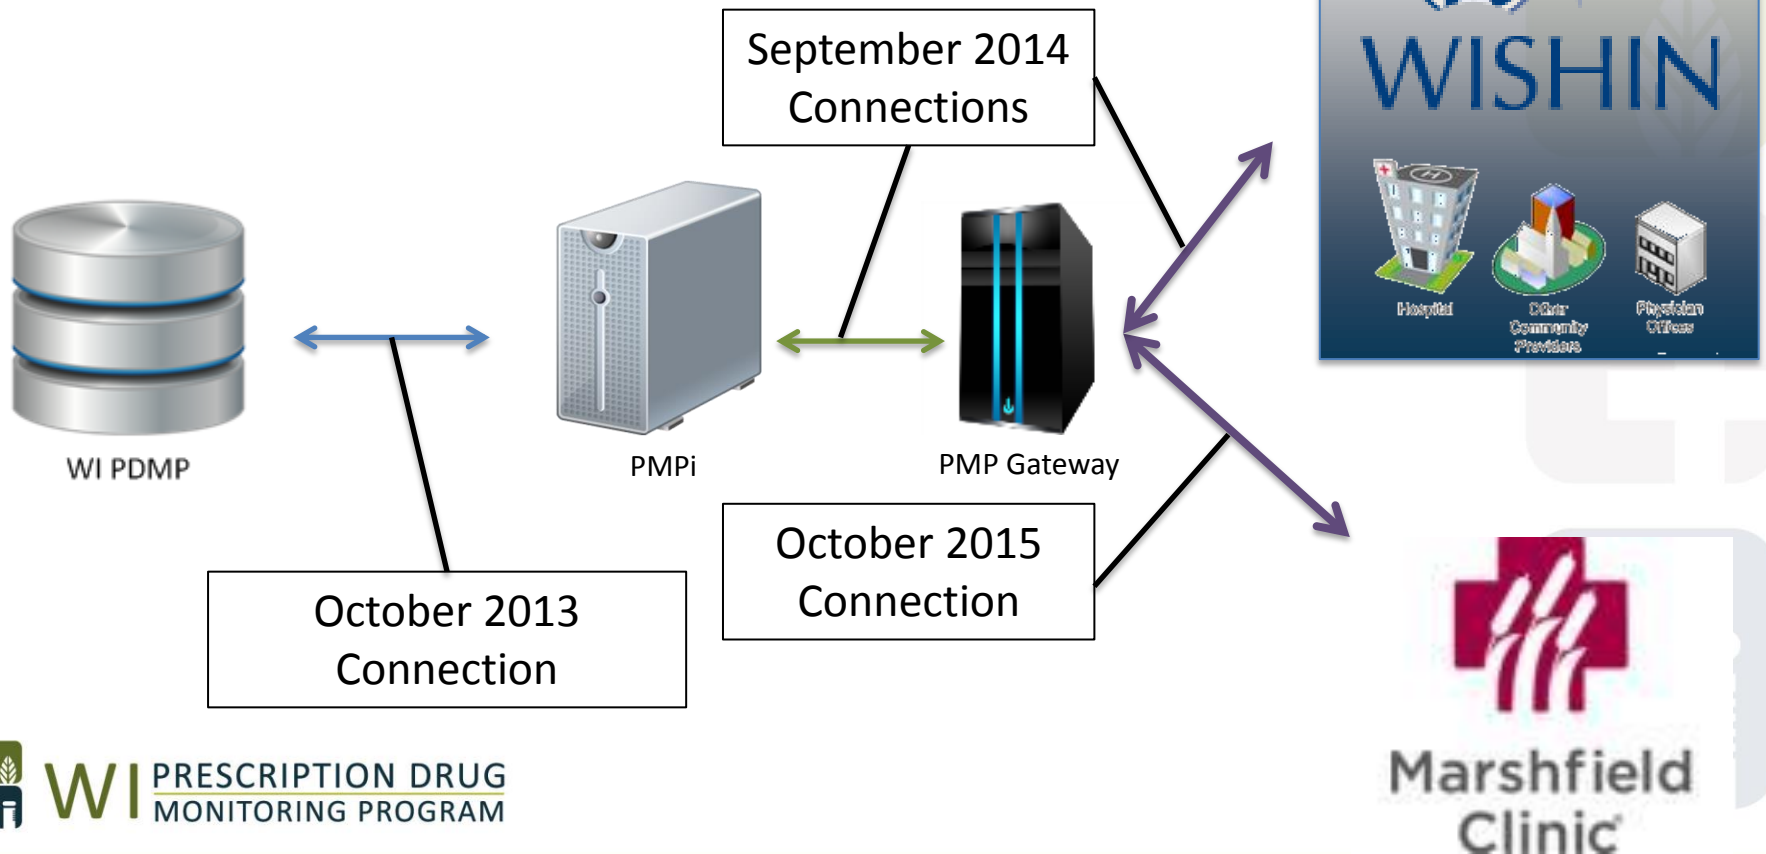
September 2014 Connections

WISHIN

Hospital

Other Community Providers

Physician Offices

WI PDMP

PMPi

PMP Gateway

October 2015 Connection

October 2013 Connection

WI PRESCRIPTION DRUG MONITORING PROGRAM

Marshfield Clinic